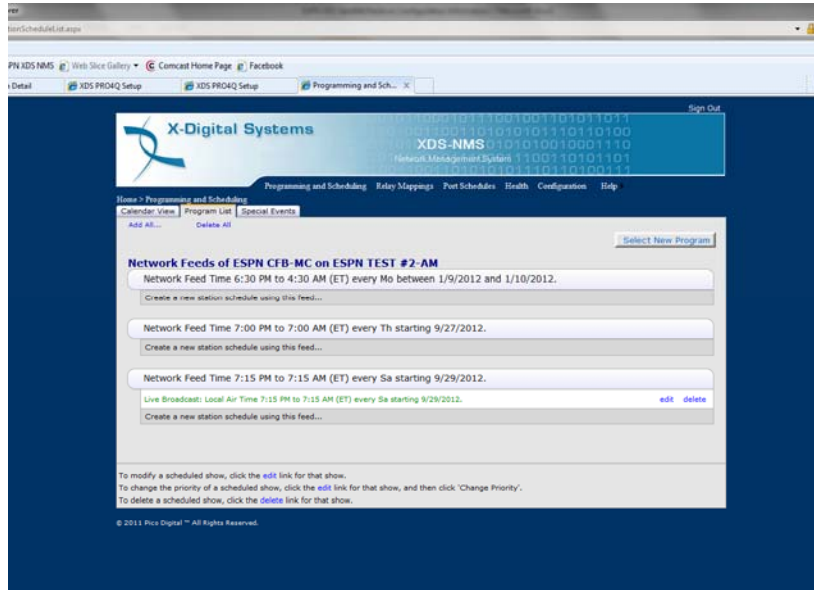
tionScheduleList.aspx

PN XDS NMS | Web Slice Gallery ▾ | Comcast Home Page | Facebook

Detail | XDS PRO4Q Setup | XDS PRO4Q Setup | Programming and Sch... ×

Sign Out

X-Digital Systems

XDS-NMS
Network Management System

Programming and Scheduling  Relay Mappings  Port Schedules  Health  Configuration  Help

Home > Programming and Scheduling

Calendar View | Program List | Special Events

Add All... Delete All

Select New Program

Network Feeds of ESPN CFB-MC on ESPN TEST #2-AM

Network Feed Time 6:30 PM to 4:30 AM (ET) every Mo between 1/9/2012 and 1/10/2012.

Create a new station schedule using this feed...

Network Feed Time 7:00 PM to 7:00 AM (ET) every Th starting 9/27/2012.

Create a new station schedule using this feed...

Network Feed Time 7:15 PM to 7:15 AM (ET) every Sa starting 9/29/2012.

Live Broadcast: Local Air Time 7:15 PM to 7:15 AM (ET) every Sa starting 9/29/2012. edit delete

Create a new station schedule using this feed...

To modify a scheduled show, click the edit link for that show.
To change the priority of a scheduled show, click the edit link for that show, and then click 'Change Priority'.
To delete a scheduled show, click the delete link for that show.

© 2011 Pico Digital ™ All Rights Reserved.